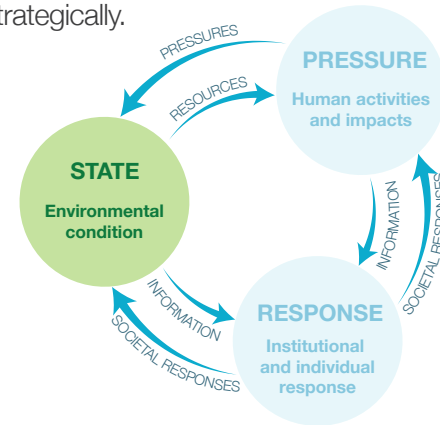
trategically.

PRESSURES

RESOURCES

PRESSURE

Human activities and impacts

STATE

Environmental condition

INFORMATION

SOCIETAL RESPONSES

INFORMATION

SOCIETAL RESPONSES

RESPONSE

Institutional and individual response